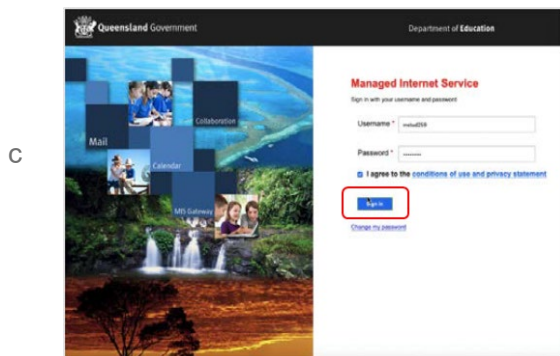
c

Queensland Government

Department of Education

Mail

Collaboration

Calendar

MIS Gateway

Managed Internet Service

Sign in with your username and password

Username * mstud259

Password * ••••••••

I agree to the conditions of use and privacy statement

Sign in

Change my password